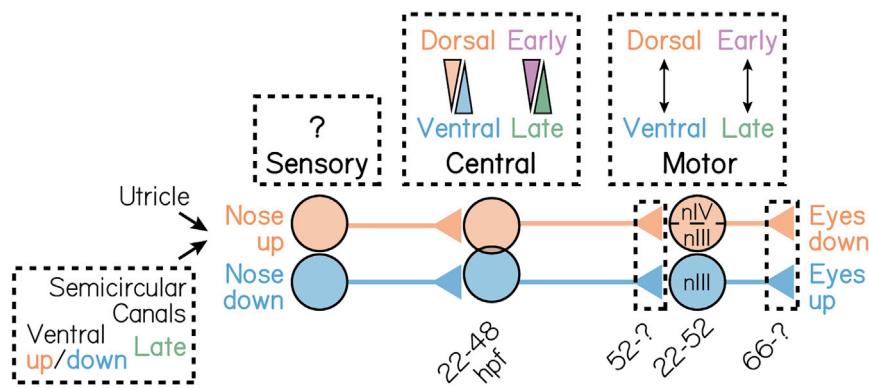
Dorsal Early

Ventral Late

Central

Dorsal Early

Ventral Late

Motor

?

Sensory

Utricle

Nose up

Nose down

Semicircular Canals

Ventral up/down Late

nIV
nIII

nIII

Eyes down

Eyes up

22-48 hpf

52-?

22-52

66-?